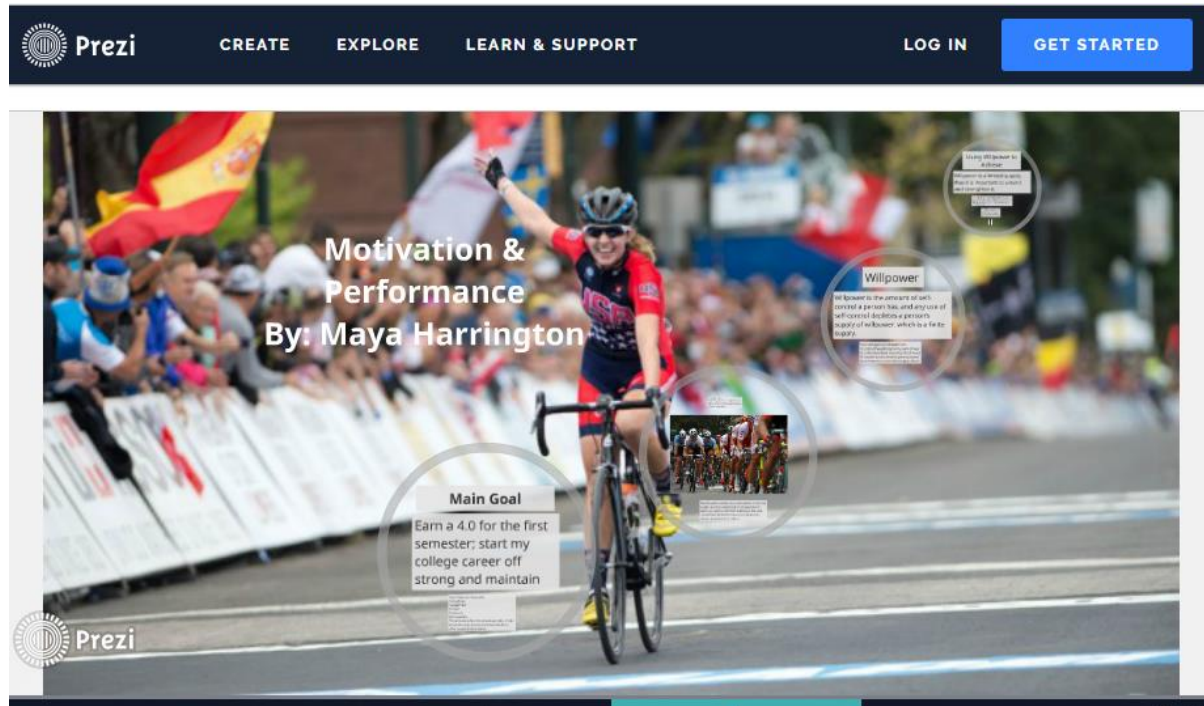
Prezi CREATE EXPLORE LEARN & SUPPORT LOG IN GET STARTED

Motivation & Performance
By: Maya Harrington

Willpower
Willpower is the amount of self-control a person has, and any use of self-control depletes a person's supply of willpower, which is a finite supply.

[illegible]

Main Goal
Earn a 4.0 for the first semester; start my college career off strong and maintain

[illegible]

Using Willpower to Achieve
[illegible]

Prezi